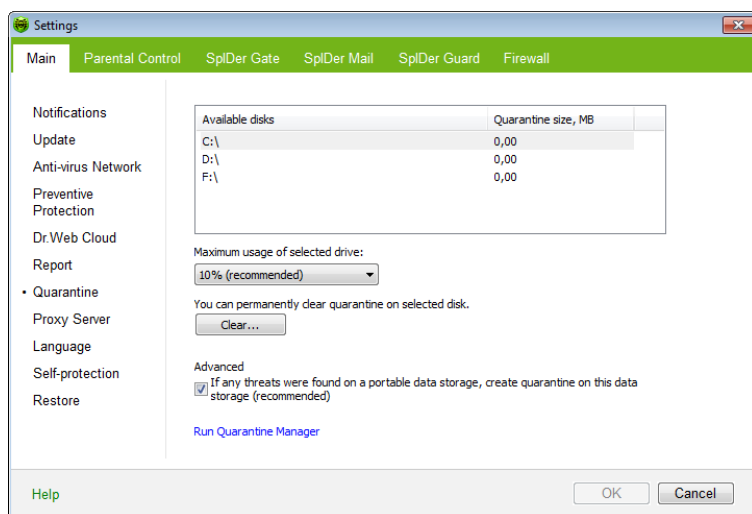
Settings

Main | Parental Control | SpIDer Gate | SpIDer Mail | SpIDer Guard | Firewall

Notifications
Update
Anti-virus Network
Preventive Protection
Dr.Web Cloud
Report
• Quarantine
Proxy Server
Language
Self-protection
Restore

| Available disks | Quarantine size, MB |
|---|---|
| C:\ | 0,00 |
| D:\ | 0,00 |
| F:\ | 0,00 |

Maximum usage of selected drive:
10% (recommended)

You can permanently clear quarantine on selected disk.
Clear...

Advanced
If any threats were found on a portable data storage, create quarantine on this data storage (recommended)

Run Quarantine Manager

Help
OK
Cancel